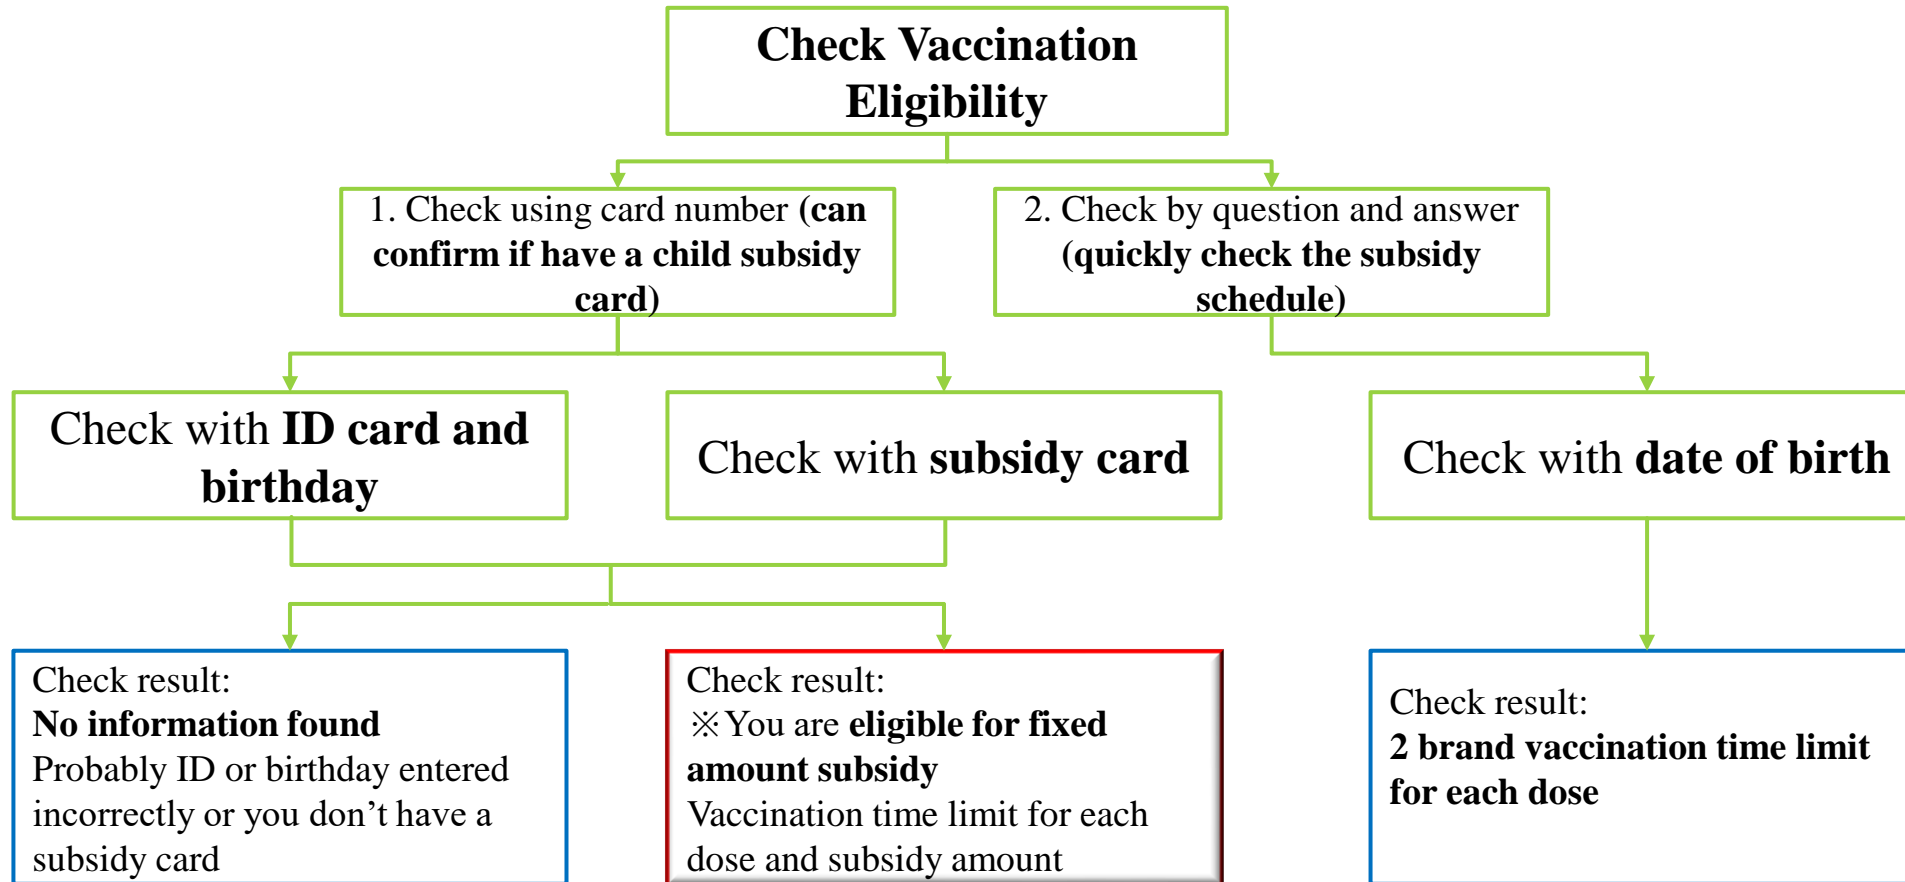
Check Vaccination Eligibility

1. Check using card number (can confirm if have a child subsidy card)

2. Check by question and answer (quickly check the subsidy schedule)

Check with ID card and birthday

Check with subsidy card

Check with date of birth

Check result:
No information found
Probably ID or birthday entered incorrectly or you don’t have a subsidy card

Check result:
※You are eligible for fixed amount subsidy
Vaccination time limit for each dose and subsidy amount

Check result:
2 brand vaccination time limit for each dose